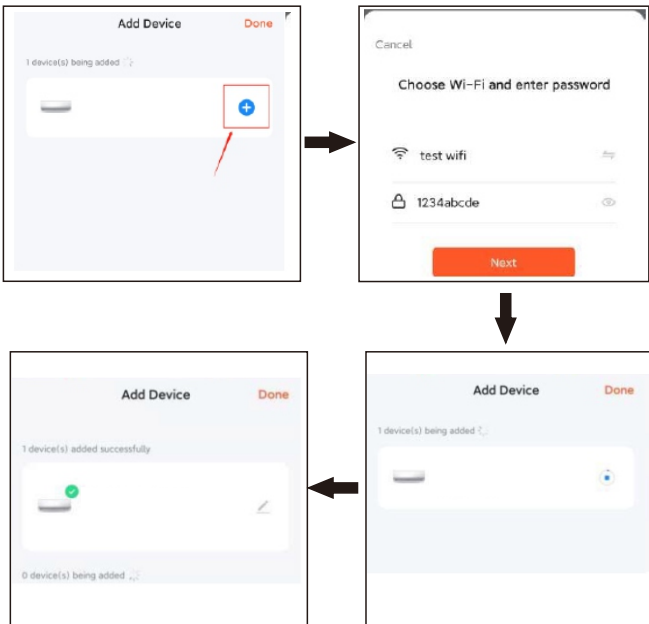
Add Device
Done
1 device(s) being added

Cancel
Choose Wi-Fi and enter password
test wifi
1234abcde
Next

Add Device
Done
1 device(s) being added

Add Device
Done
1 device(s) added successfully
0 device(s) being added